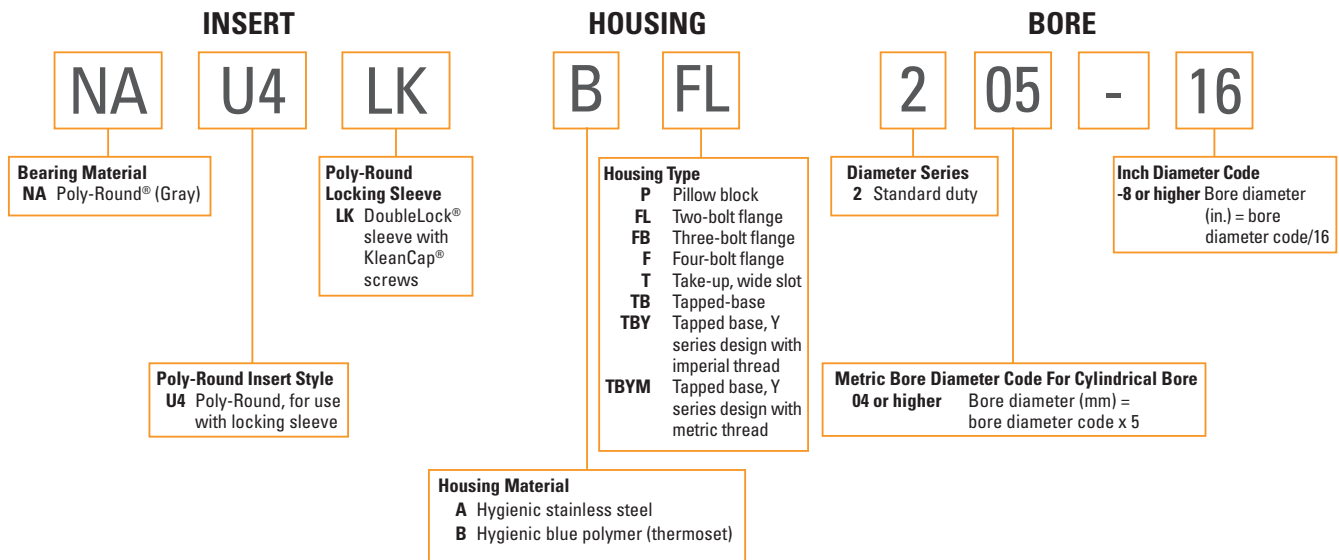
INSERT

HOUSING

BORE

NA

U4

LK

B

FL

2

05

-

16

Bearing Material
NA Poly-Round® (Gray)

Poly-Round Locking Sleeve
LK DoubleLock® sleeve with KleanCap® screws

Poly-Round Insert Style
U4 Poly-Round, for use with locking sleeve

Housing Type
P Pillow block
FL Two-bolt flange
FB Three-bolt flange
F Four-bolt flange
T Take-up, wide slot
TB Tapped-base
TBY Tapped base, Y series design with imperial thread
TBYM Tapped base, Y series design with metric thread

Housing Material
A Hygienic stainless steel
B Hygienic blue polymer (thermoset)

Diameter Series
2 Standard duty

Metric Bore Diameter Code For Cylindrical Bore
04 or higher Bore diameter (mm) = bore diameter code x 5

Inch Diameter Code
-8 or higher Bore diameter (in.) = bore diameter code/16